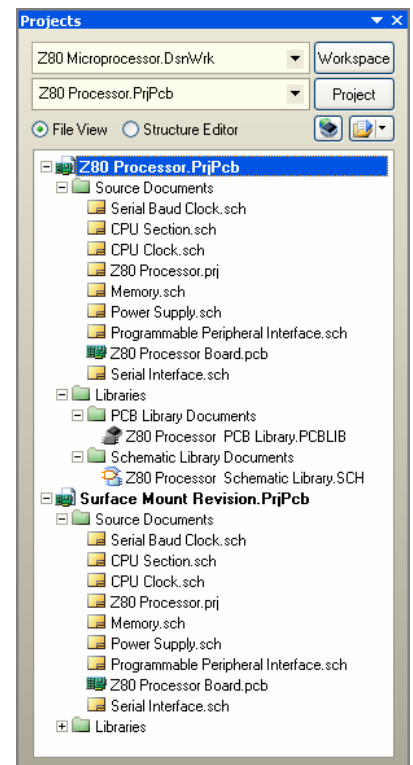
Projects

Z80 Microprocessor.DsnWrk
Workspace
Z80 Processor.PrjPcb
Project
File View
Structure Editor

Z80 Processor.PrjPcb
Source Documents
Serial Baud Clock.sch
CPU Section.sch
CPU Clock.sch
Z80 Processor.prj
Memory.sch
Power Supply.sch
Programmable Peripheral Interface.sch
Z80 Processor Board.pcb
Serial Interface.sch
Libraries
PCB Library Documents
Z80 Processor PCB Library.PCBLIB
Schematic Library Documents
Z80 Processor Schematic Library.SCH
Surface Mount Revision.PrjPcb
Source Documents
Serial Baud Clock.sch
CPU Section.sch
CPU Clock.sch
Z80 Processor.prj
Memory.sch
Power Supply.sch
Programmable Peripheral Interface.sch
Z80 Processor Board.pcb
Serial Interface.sch
Libraries